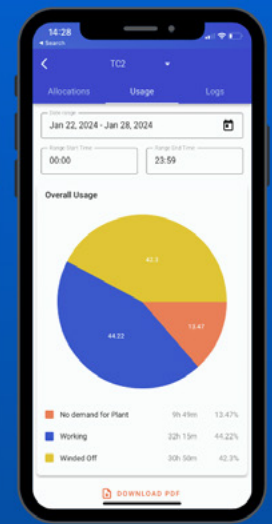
14:28
◂ Search

TC2

Allocations
Usage
Logs

Date range
Jan 22, 2024 - Jan 28, 2024

Range Start Time
00:00

Range End Time
23:59

Overall Usage

42.3
44.22
13.47

| | | |
|---|---|---|
| No demand for Plant | 9h 49m | 13.47% |
| Working | 32h 15m | 44.22% |
| Winded Off | 30h 50m | 42.3% |

DOWNLOAD PDF